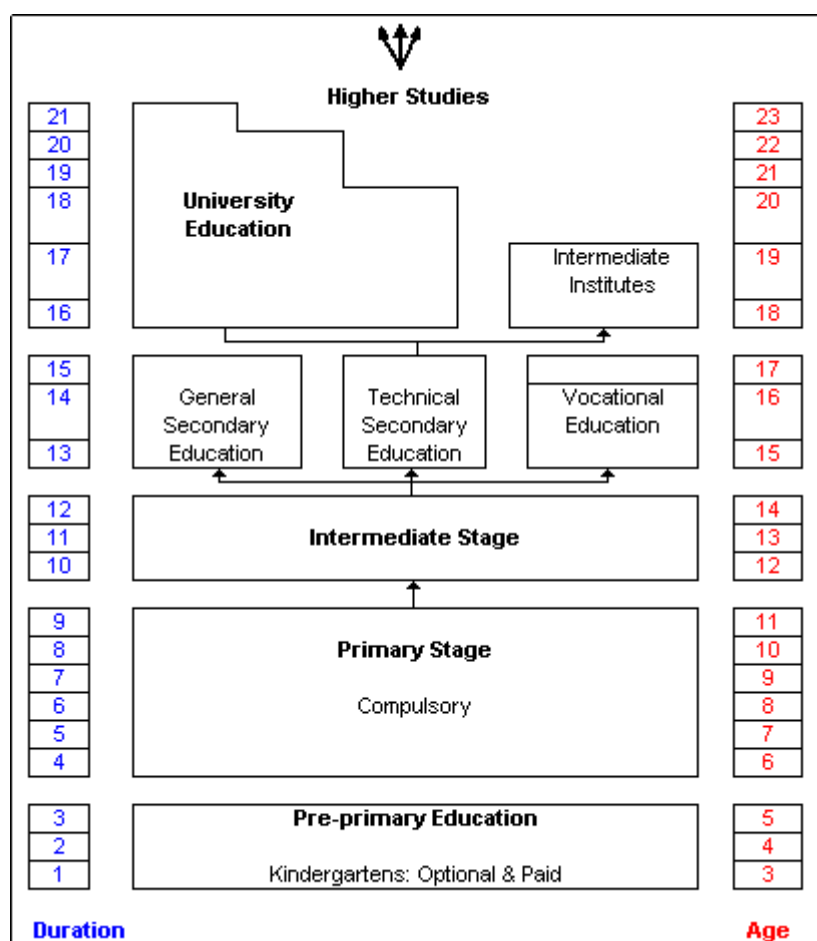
Higher Studies

| 21 |
| 20 |
| 19 |
| 18 |
| 17 |
| 16 |
| 15 |
| 14 |
| 13 |
| 12 |
| 11 |
| 10 |
| 9 |
| 8 |
| 7 |
| 6 |
| 5 |
| 4 |
| 3 |
| 2 |
| 1 |

University Education

Intermediate Institutes

General Secondary Education

Technical Secondary Education

Vocational Education

Intermediate Stage

Primary Stage

Compulsory

Pre-primary Education

Kindergartens: Optional & Paid

| 23 |
| 22 |
| 21 |
| 20 |
| 19 |
| 18 |
| 17 |
| 16 |
| 15 |
| 14 |
| 13 |
| 12 |
| 11 |
| 10 |
| 9 |
| 8 |
| 7 |
| 6 |
| 5 |
| 4 |
| 3 |

Duration

Age